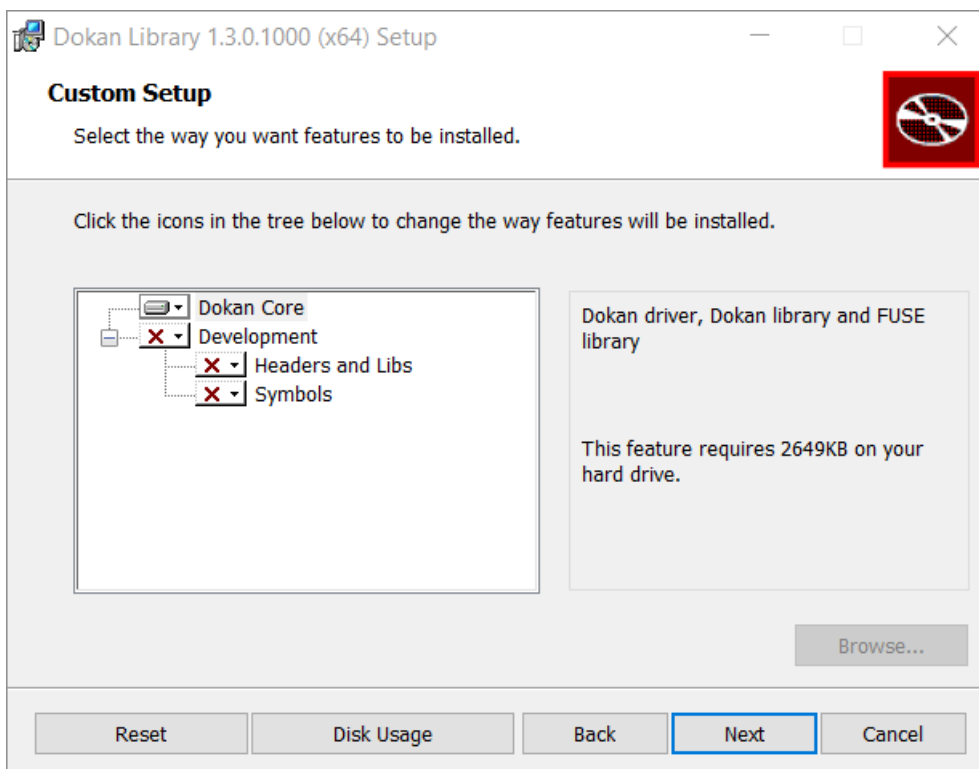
Dokan Library 1.3.0.1000 (x64) Setup

Custom Setup

Select the way you want features to be installed.

Click the icons in the tree below to change the way features will be installed.

Dokan Core
Development
Headers and Libs
Symbols

Dokan driver, Dokan library and FUSE library

This feature requires 2649KB on your hard drive.

Browse...

Reset
Disk Usage
Back
Next
Cancel